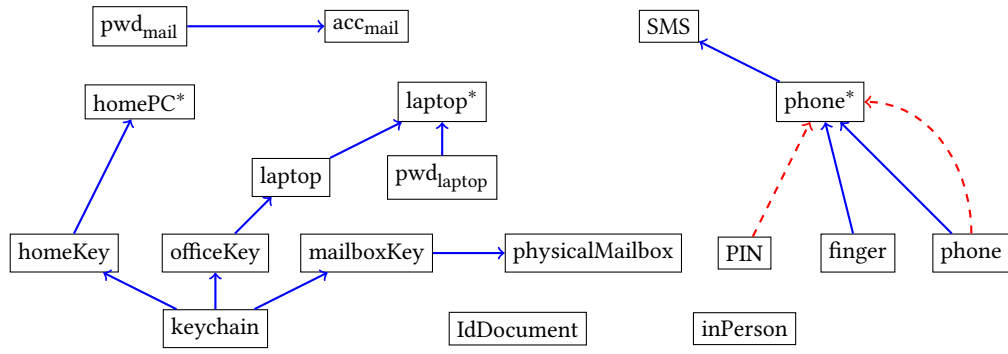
$\text{pwd}_{\text{mail}}$
$\text{acc}_{\text{mail}}$
SMS
homePC*
laptop*
phone*
laptop
$\text{pwd}_{\text{laptop}}$
homeKey
officeKey
mailboxKey
physicalMailbox
PIN
finger
phone
keychain
IdDocument
inPerson